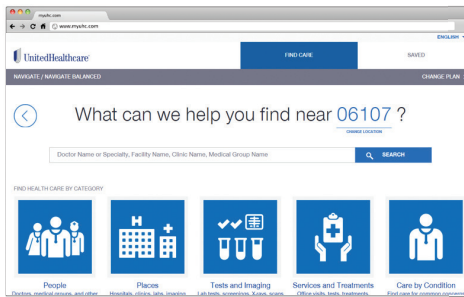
myuhc.com

www.myuhc.com

ENGLISH

UnitedHealthcare

FIND CARE

SAVED

NAVIGATE / NAVIGATE BALANCED

CHANGE PLAN

What can we help you find near 06107 ?

CHANGE LOCATION

Doctor Name or Specialty, Facility Name, Clinic Name, Medical Group Name

SEARCH

FIND HEALTH CARE BY CATEGORY

H

People

Doctors, medical groups, and other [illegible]

Places

Hospitals, clinics, labs, imaging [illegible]

Tests and Imaging

Lab tests, screenings, X-rays, scans, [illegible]

Services and Treatments

Office visits, tests, treatments, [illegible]

Care by Condition

Find care for common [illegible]